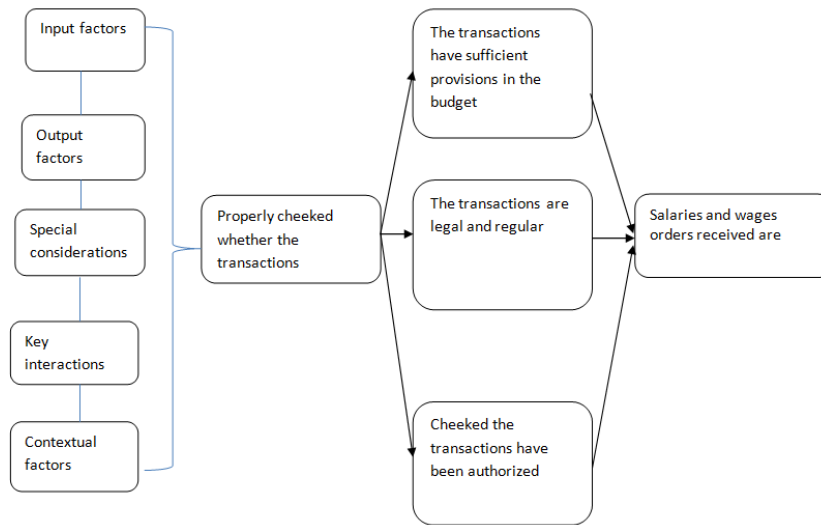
Input factors

Output factors

Special considerations

Key interactions

Contextual factors

Properly cheeked whether the transactions

The transactions have sufficient provisions in the budget

The transactions are legal and regular

Cheeked the transactions have been authorized

Salaries and wages orders received are